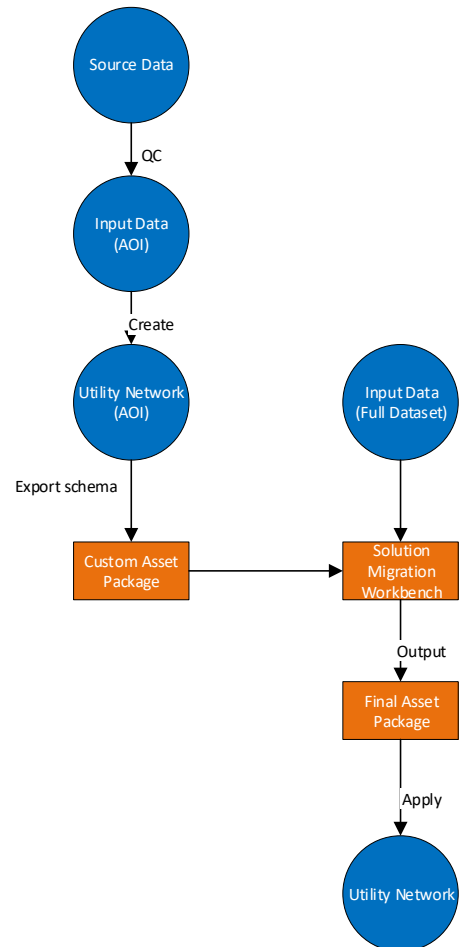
Source Data

QC

Input Data (AOI)

Create

Utility Network (AOI)

Export schema

Custom Asset Package

Input Data (Full Dataset)

Solution Migration Workbench

Output

Final Asset Package

Apply

Utility Network